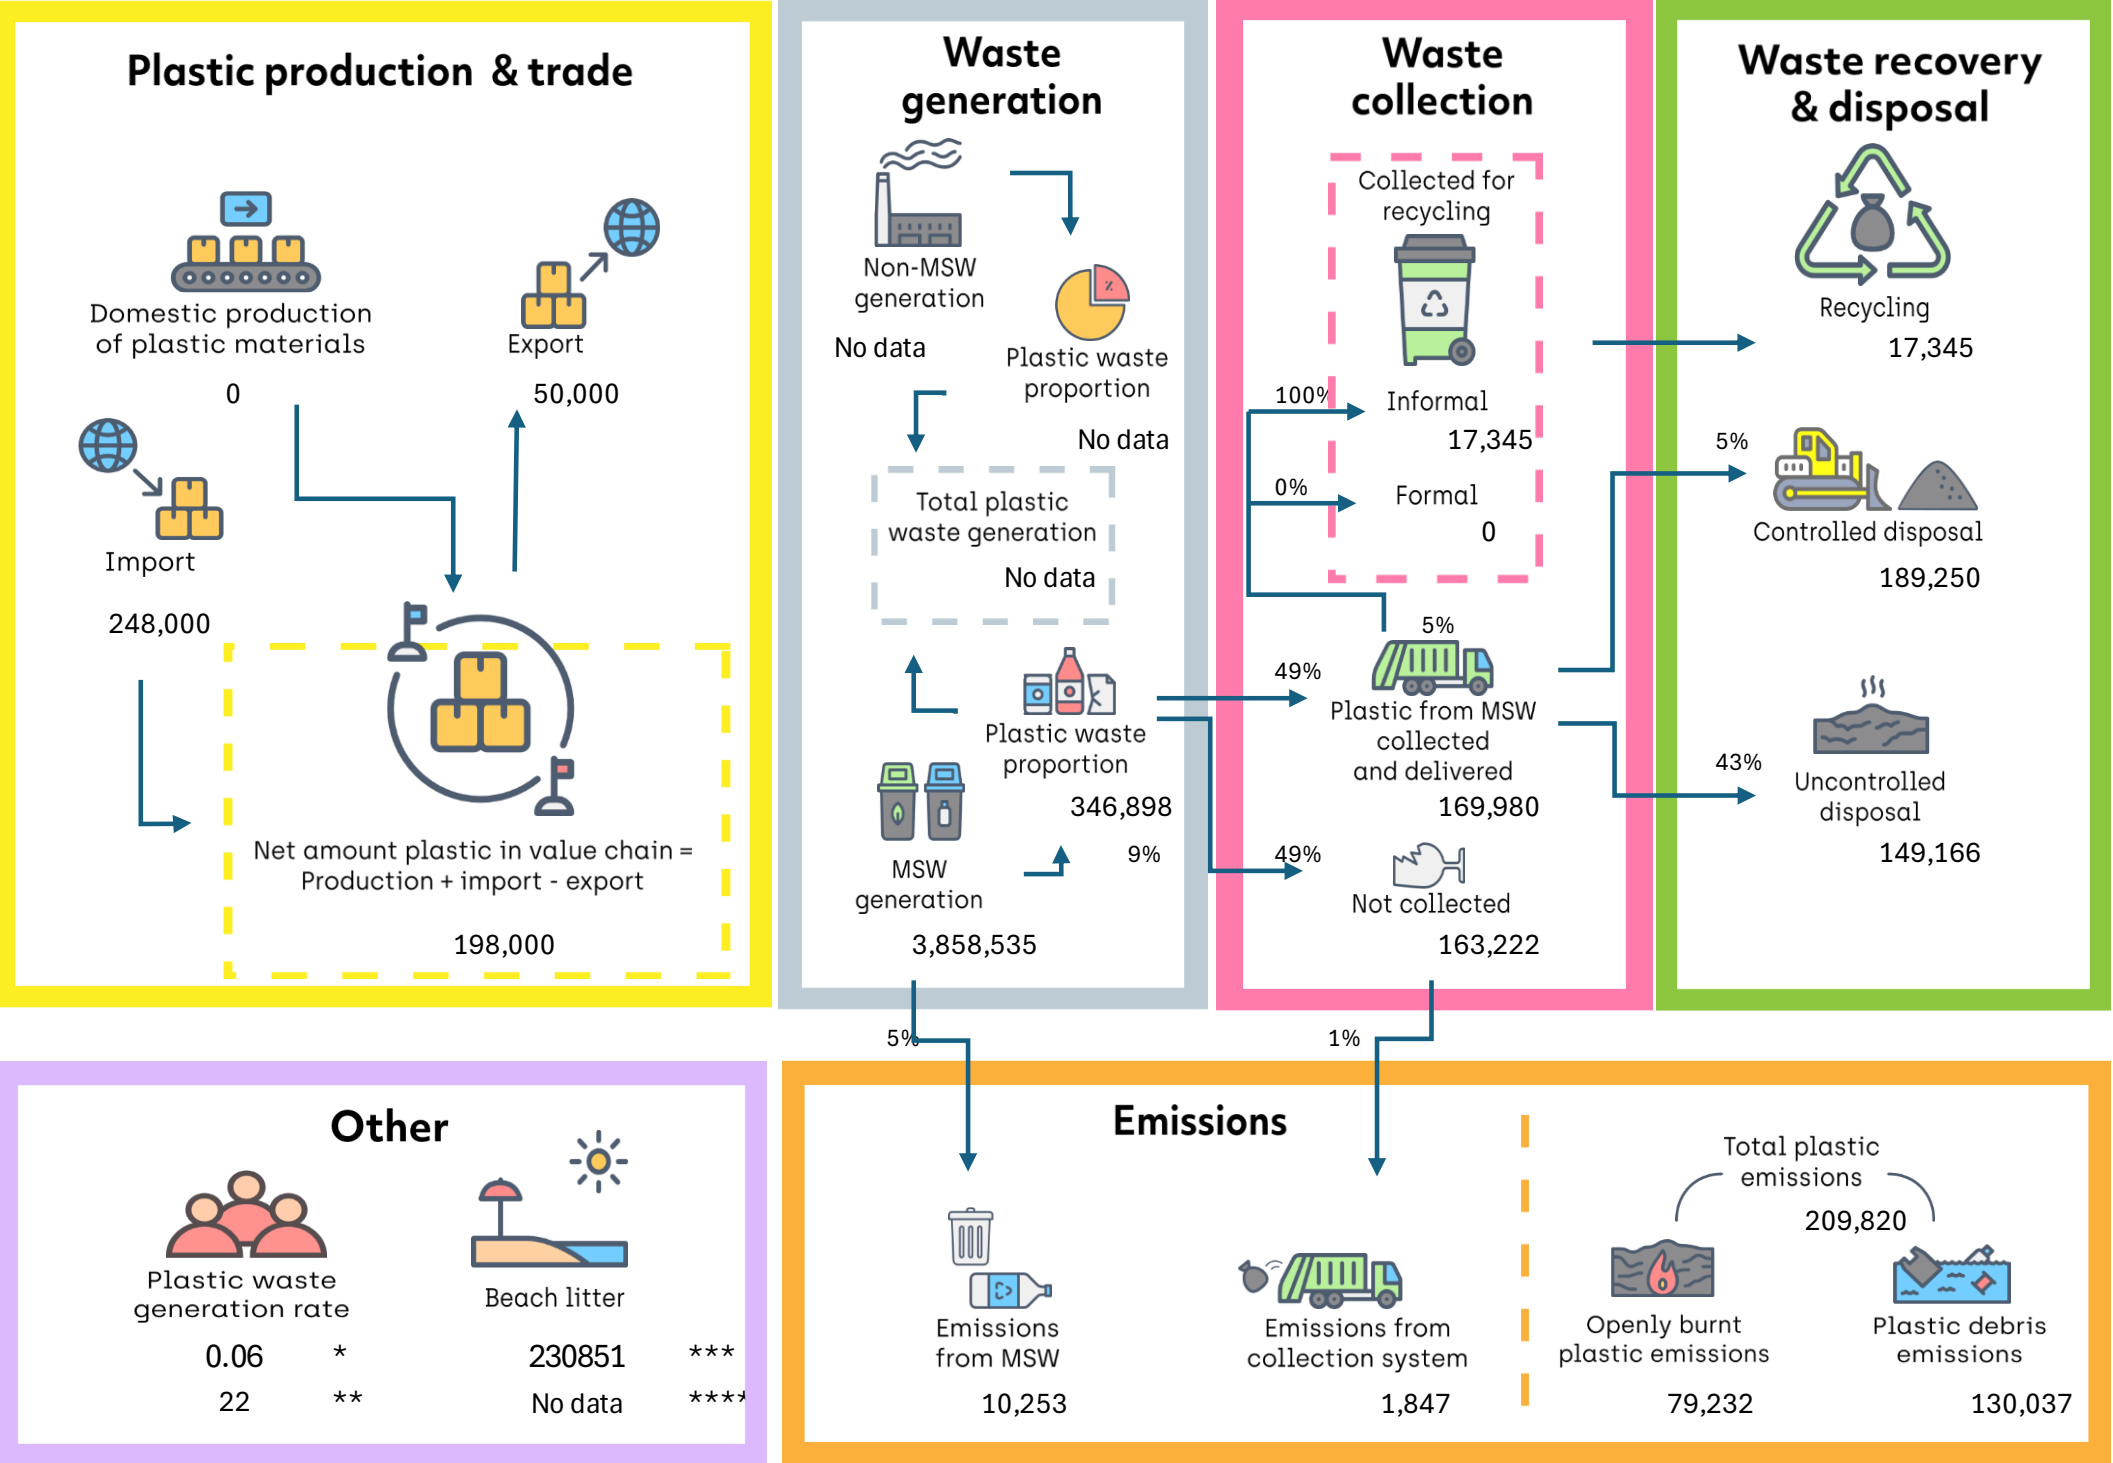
Plastic production & trade

Domestic production of plastic materials

0

Export

50,000

Import

248,000

Net amount plastic in value chain = Production + import - export

198,000

Waste generation

Non-MSW generation

No data

Plastic waste proportion

No data

Total plastic waste generation

No data

Plastic waste proportion

346,898

9%

MSW generation

3,858,535

Waste collection

Collected for recycling

100%

Informal

17,345

0%

Formal

0

5%

49%

Plastic from MSW collected and delivered

169,980

49%

Not collected

163,222

Waste recovery & disposal

Recycling

17,345

5%

Controlled disposal

189,250

43%

Uncontrolled disposal

149,166

5%

1%

Other

Plastic waste generation rate

0.06 *

22 **

Beach litter

230851 ***

No data ****

Emissions

Emissions from MSW

10,253

Emissions from collection system

1,847

Total plastic emissions

209,820

Openly burnt plastic emissions

79,232

Plastic debris emissions

130,037